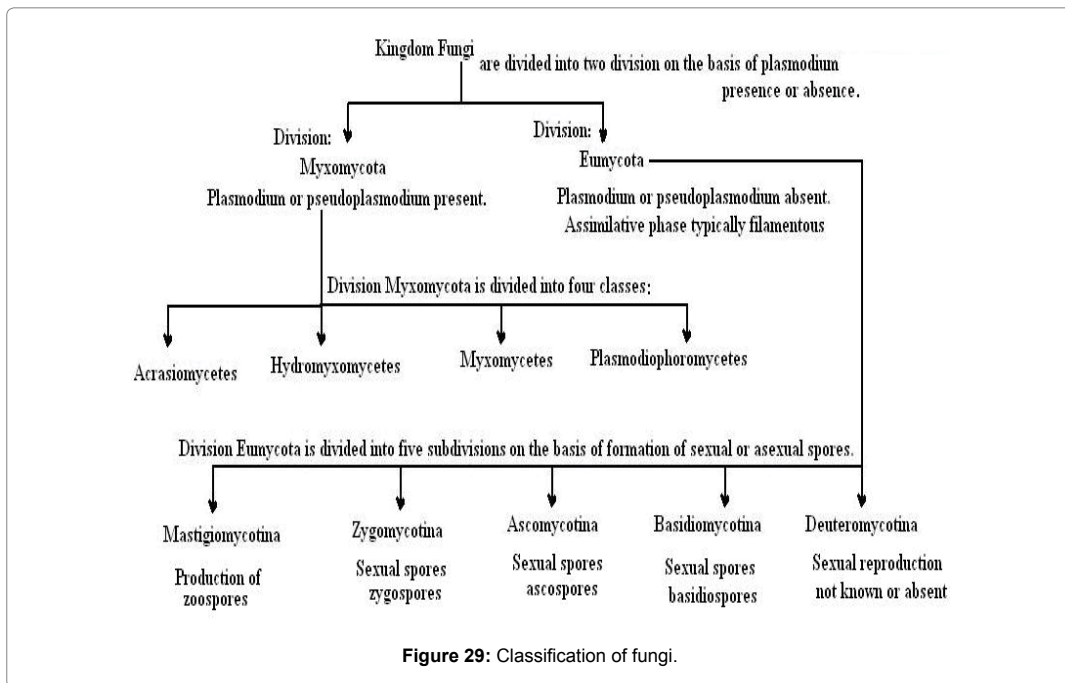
Kingdom Fungi are divided into two division on the basis of plasmodium presence or absence.

Division:
Myxomycota
Plasmodium or pseudoplasmodium present.

Division:
Eumycota
Plasmodium or pseudoplasmodium absent.
Assimilative phase typically filamentous

Division Myxomycota is divided into four classes:

Acrasiomycetes

Hydromyxomycetes

Myxomycetes

Plasmodiophoromycetes

Division Eumycota is divided into five subdivisions on the basis of formation of sexual or asexual spores.

Mastigiomycotina
Production of zoospores

Zygomycotina
Sexual spores zygospores

Ascomycotina
Sexual spores ascospores

Basidiomycotina
Sexual spores basidiospores

Deuteromycotina
Sexual reproduction not known or absent

Figure 29: Classification of fungi.